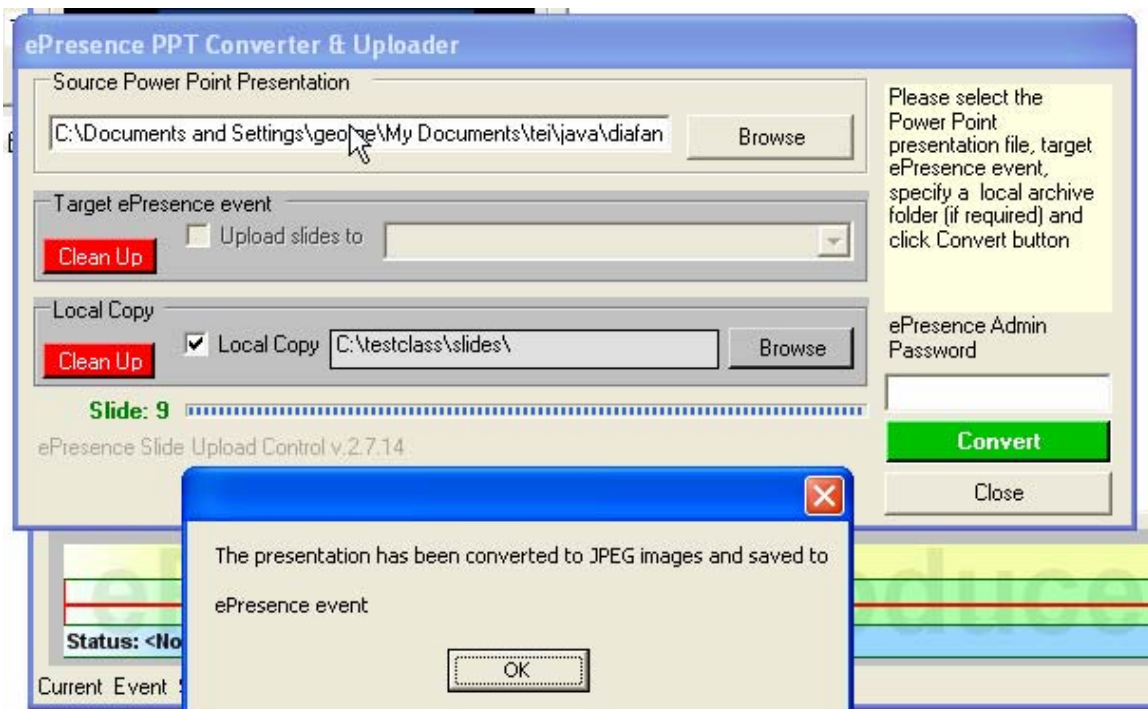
ePresence PPT Converter & Uploader

Source Power Point Presentation

C:\Documents and Settings\geo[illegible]e\My Documents\tei\java\diafan

Browse

Target ePresence event

Clean Up

Upload slides to

Local Copy

Clean Up

Local Copy C:\testclass\slides\

Browse

Slide: 9

ePresence Slide Upload Control v.2.7.14

Please select the Power Point presentation file, target ePresence event, specify a local archive folder (if required) and click Convert button

ePresence Admin Password

Convert

Close

The presentation has been converted to JPEG images and saved to

ePresence event

OK

Status: <No

Current Event